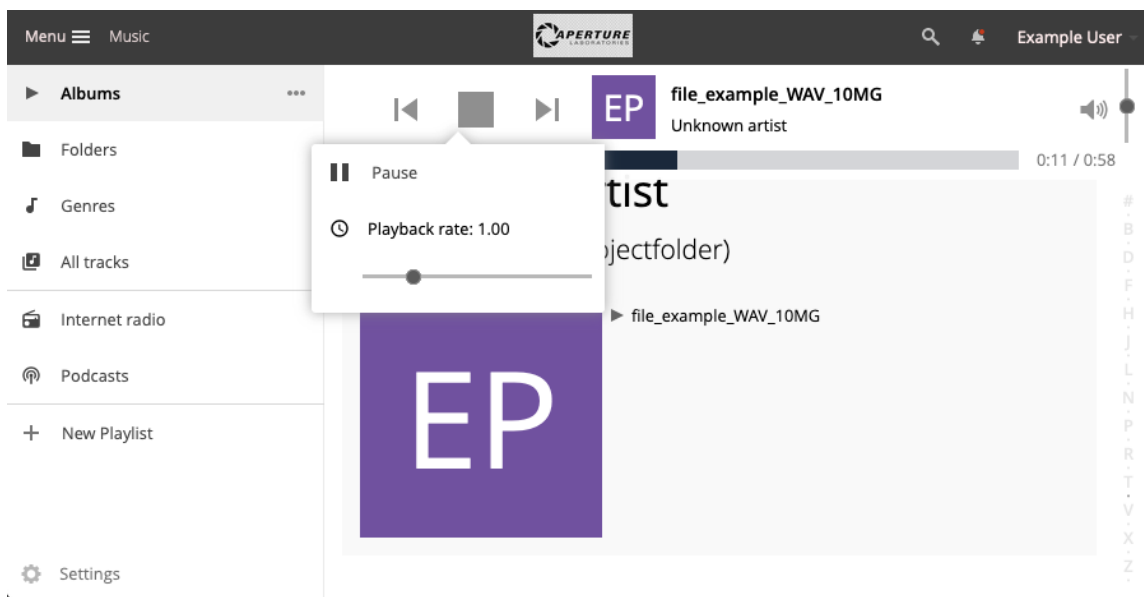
Menu Music

APERTURE LABORATORIES

Example User

Albums

Folders

Genres

All tracks

Internet radio

Podcasts

New Playlist

Settings

EP

file_example_WAV_10MG

Unknown artist

0:11 / 0:58

Pause

Playback rate: 1.00

rtist

ojectfolder)

▶ file_example_WAV_10MG

EP

#
B
D
F
H
J
L
N
P
R
T
V
X
Z